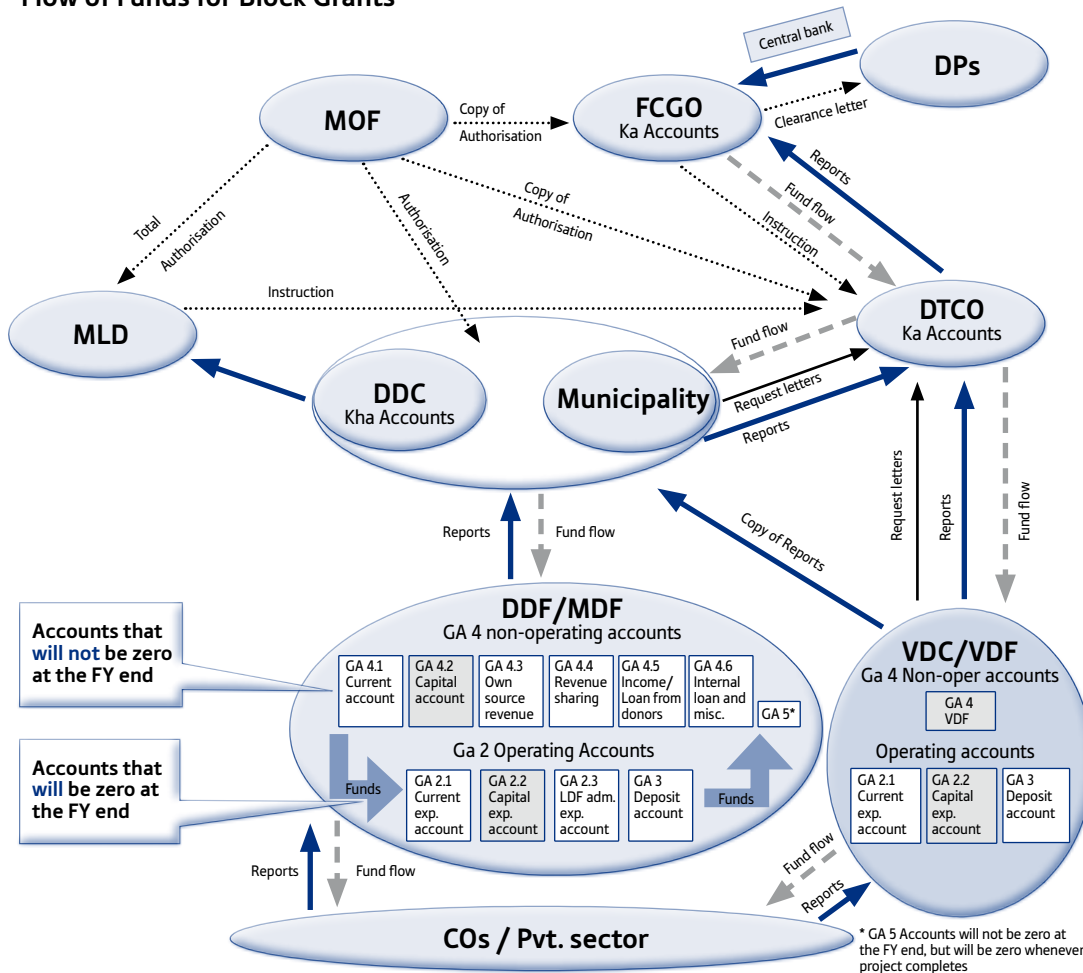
Flow of Funds for Block Grants

Central bank

DPs

MOF

Copy of Authorisation

FCGO
Ka Accounts

Clearance letter

Reports

Fund flow

Instruction

Copy of Authorisation

Authorisation

Total Authorisation

Instruction

MLD

DTCO
Ka Accounts

Fund flow

DDC
Kha Accounts

Municipality

Request letters

Reports

Request letters

Reports

Fund flow

Copy of Reports

Reports

Fund flow

DDF/MDF
GA 4 non-operating accounts

| GA 4.1 Current account | GA 4.2 Capital account | GA 4.3 Own source revenue | GA 4.4 Revenue sharing | GA 4.5 Income/ Loan from donors | GA 4.6 Internal loan and misc. |

GA 5*

Ga 2 Operating Accounts

Funds

| GA 2.1 Current exp. account | GA 2.2 Capital exp. account | GA 2.3 LDF adm. exp. account | GA 3 Deposit account |

Funds

Accounts that will not be zero at the FY end

Accounts that will be zero at the FY end

VDC/VDF
Ga 4 Non-oper accounts

GA 4 VDF

Operating accounts

| GA 2.1 Current exp. account | GA 2.2 Capital exp. account | GA 3 Deposit account |

Fund flow

Reports

Reports

Fund flow

COs / Pvt. sector

* GA 5 Accounts will not be zero at the FY end, but will be zero whenever project completes